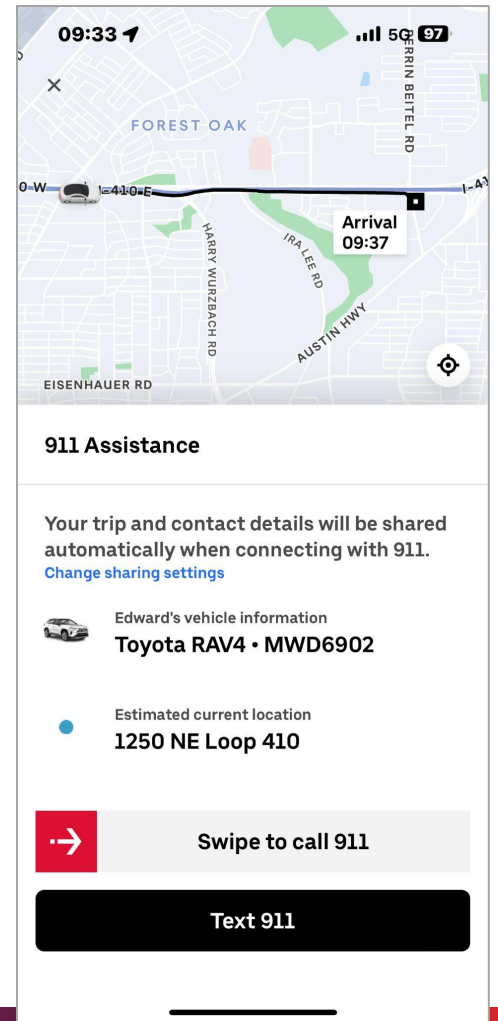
09:33 5G 97

FOREST OAK

PERRIN BEITEL RD

0 W I-410 E

I-41

Arrival 09:37

HARRY WURZBACH RD

IRA LEE RD

AUSTIN HWY

EISENHAUER RD

911 Assistance

Your trip and contact details will be shared automatically when connecting with 911.
Change sharing settings

Edward's vehicle information
Toyota RAV4 • MWD6902

Estimated current location
1250 NE Loop 410

Swipe to call 911

Text 911